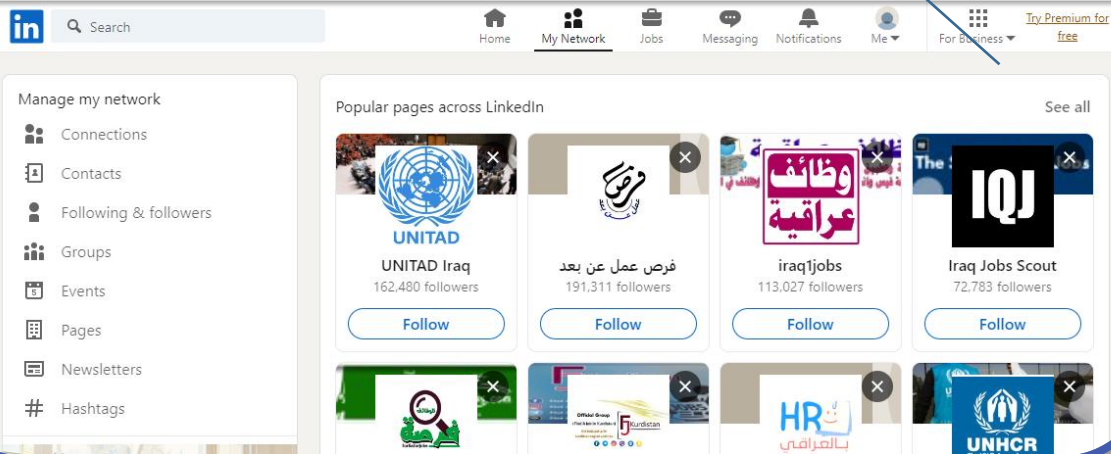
in Search

Home My Network Jobs Messaging Notifications Me For Business Try Premium for free

Manage my network
Connections
Contacts
Following & followers
Groups
Events
Pages
Newsletters
Hashtags

Popular pages across LinkedIn See all

UNITAD
UNITAD Iraq
162,480 followers
Follow

فرص عمل عن بعد
191,311 followers
Follow

وظائف عراقية
iraq1jobs
113,027 followers
Follow

IQJ
Iraq Jobs Scout
72,783 followers
Follow

Kurdistan

HR العراقي

UNHCR